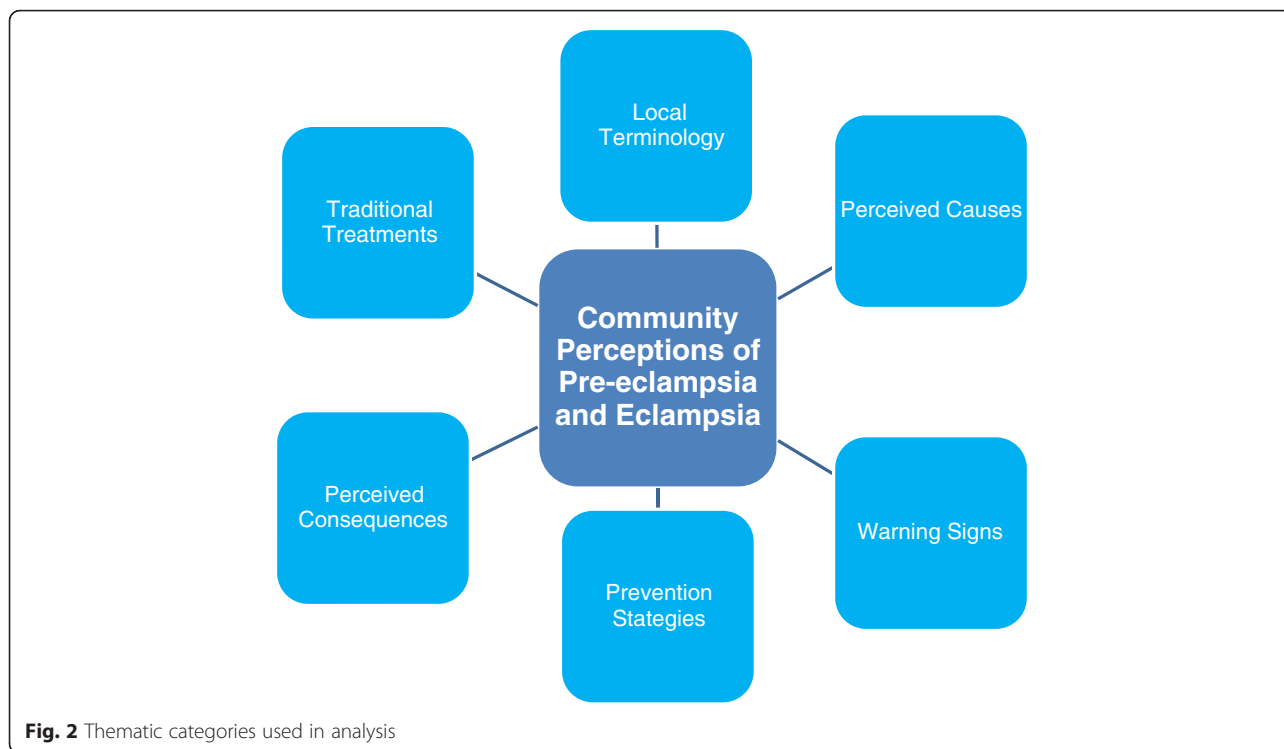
Local Terminology

Traditional Treatments

Perceived Causes

Community Perceptions of Pre-eclampsia and Eclampsia

Perceived Consequences

Warning Signs

Prevention Stategies

**Fig. 2** Thematic categories used in analysis